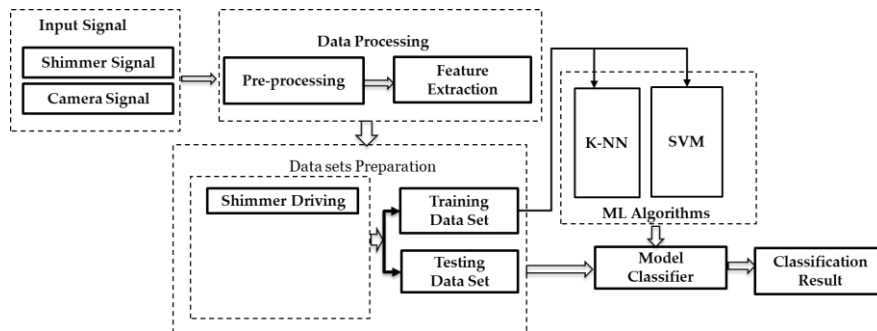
Input Signal

Shimmer Signal

Camera Signal

Data Processing

Pre-processing

Feature Extraction

K-NN

SVM

ML Algorithms

Data sets Preparation

Shimmer Driving

Training Data Set

Testing Data Set

Model Classifier

Classification Result